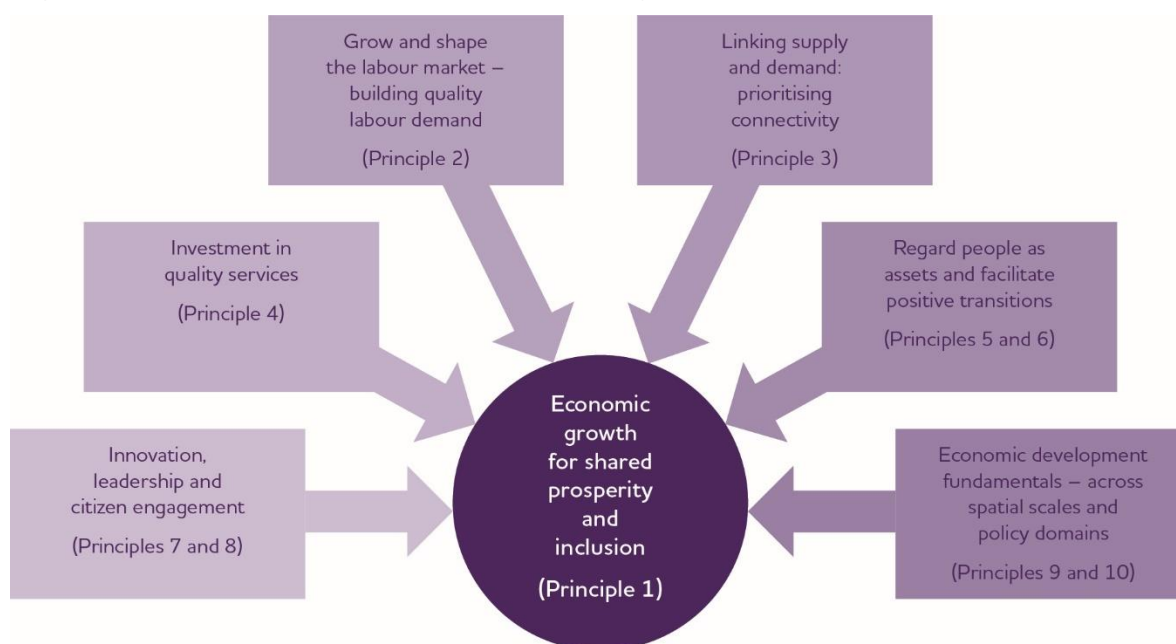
Grow and shape the labour market – building quality labour demand

(Principle 2)

Linking supply and demand: prioritising connectivity

(Principle 3)

Investment in quality services

(Principle 4)

Regard people as assets and facilitate positive transitions

(Principles 5 and 6)

Economic growth for shared prosperity and inclusion

(Principle 1)

Innovation, leadership and citizen engagement

(Principles 7 and 8)

Economic development fundamentals – across spatial scales and policy domains

(Principles 9 and 10)